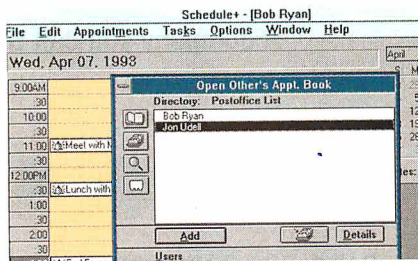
Schedule+ - [Bob Ryan]

File Edit Appointments Tasks Options Window Help

Wed, Apr 07, 1993

April

9:00AM
:30
10:00
:30
11:00 Meet with N
:30
12:00PM
:30 Lunch with
1:00
:30
2:00
:30

Open Other's Appt. Book

Directory: Postoffice List

Bob Ryan
Jon Udell

Add

Details

Users